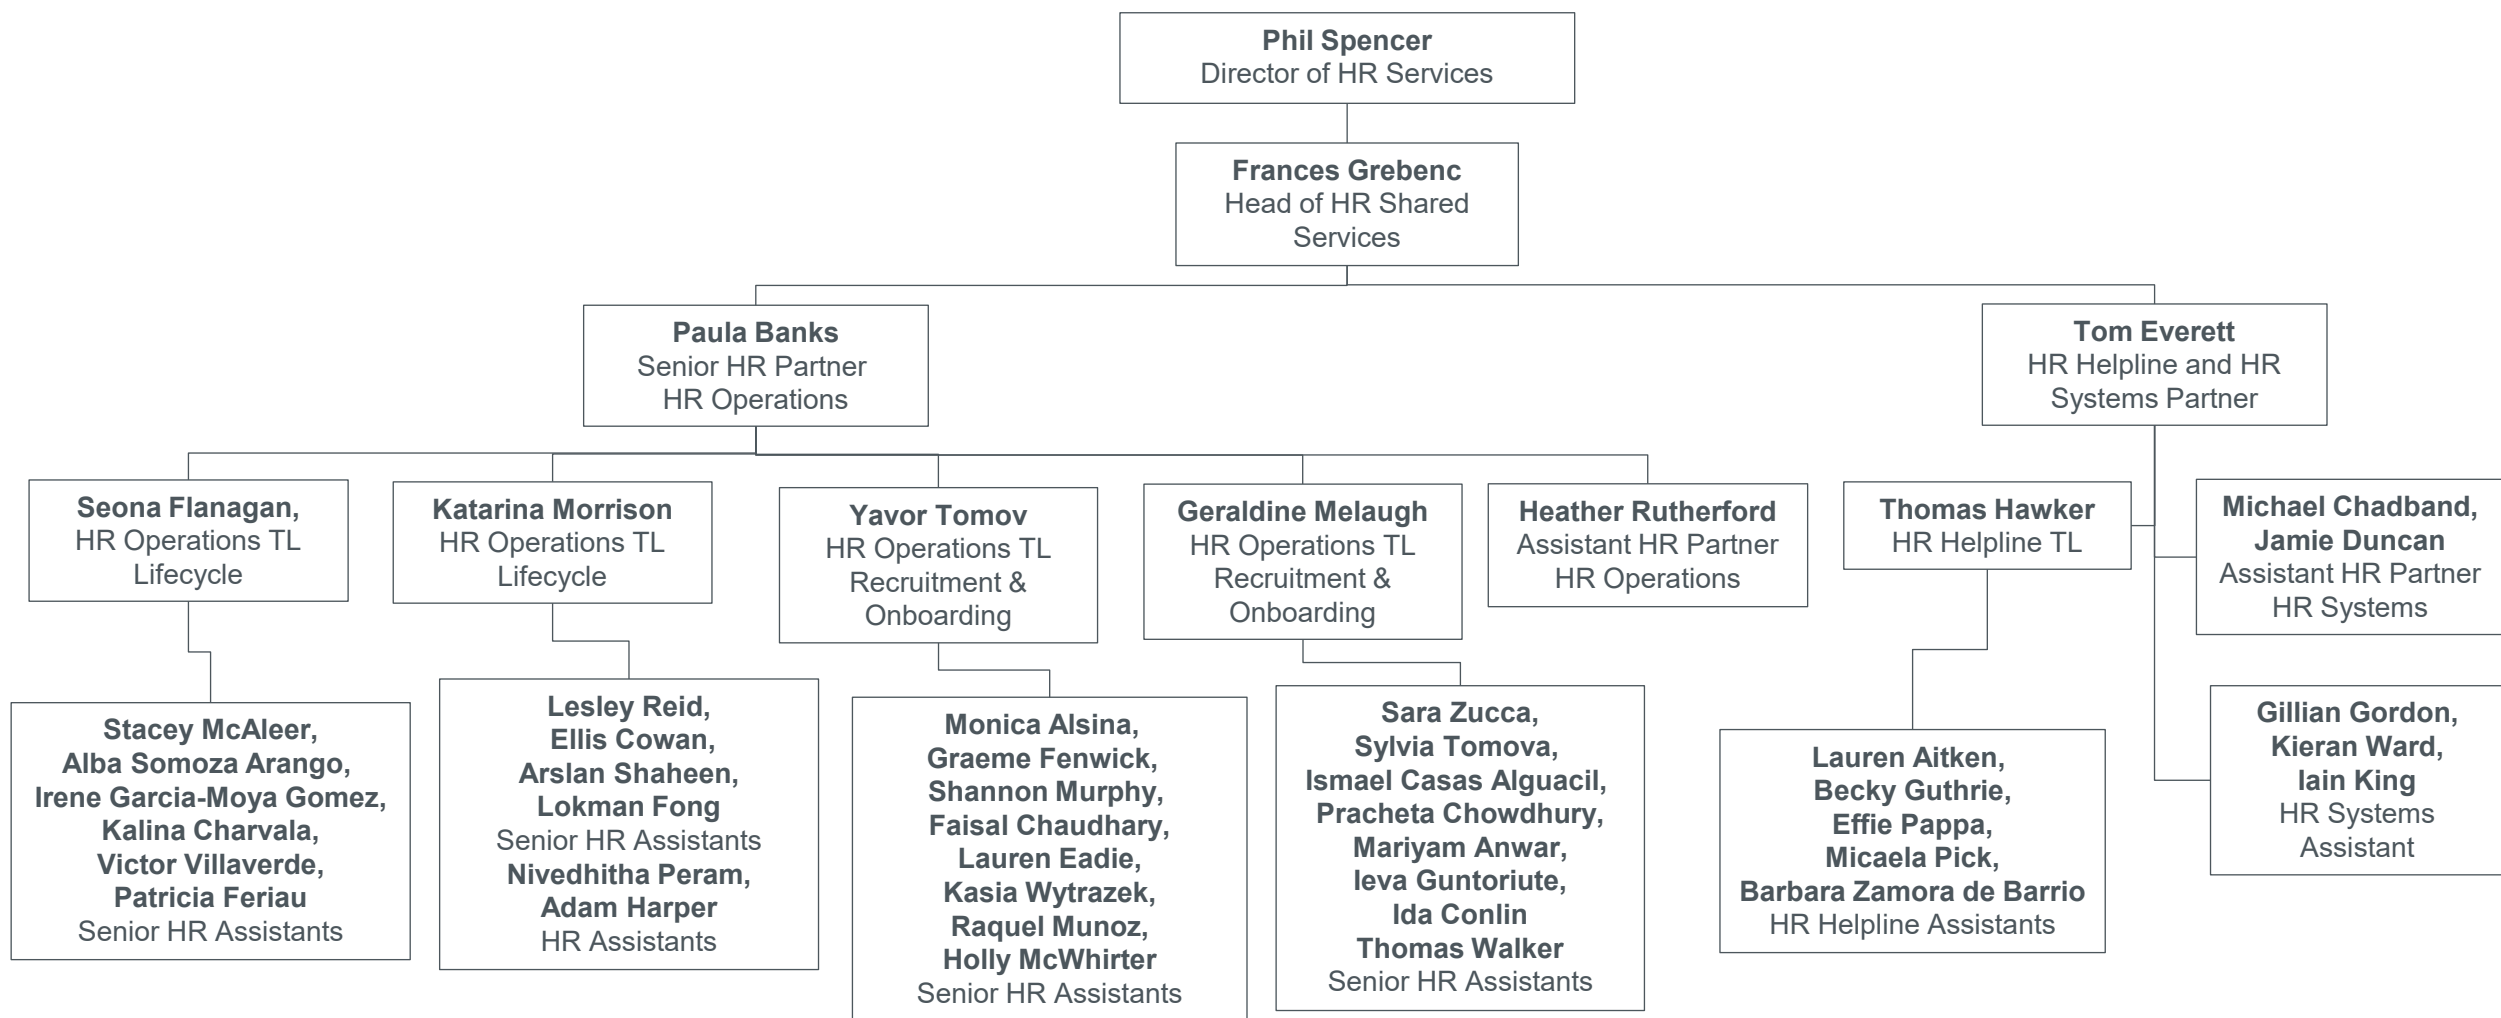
**Phil Spencer**
Director of HR Services

**Frances Grebenc**
Head of HR Shared Services

**Paula Banks**
Senior HR Partner
HR Operations

**Tom Everett**
HR Helpline and HR Systems Partner

**Seona Flanagan,**
HR Operations TL
Lifecycle

**Katarina Morrison**
HR Operations TL
Lifecycle

**Yavor Tomov**
HR Operations TL
Recruitment & Onboarding

**Geraldine Melaugh**
HR Operations TL
Recruitment & Onboarding

**Heather Rutherford**
Assistant HR Partner
HR Operations

**Thomas Hawker**
HR Helpline TL

**Michael Chadband,**
**Jamie Duncan**
Assistant HR Partner
HR Systems

**Stacey McAleer,**
**Alba Somoza Arango,**
**Irene Garcia-Moya Gomez,**
**Kalina Charvala,**
**Victor Villaverde,**
**Patricia Feriau**
Senior HR Assistants

**Lesley Reid,**
**Ellis Cowan,**
**Arslan Shaheen,**
**Lokman Fong**
Senior HR Assistants
**Nivedhitha Peram,**
**Adam Harper**
HR Assistants

**Monica Alsina,**
**Graeme Fenwick,**
**Shannon Murphy,**
**Faisal Chaudhary,**
**Lauren Eadie,**
**Kasia Wytrazek,**
**Raquel Munoz,**
**Holly McWhirter**
Senior HR Assistants

**Sara Zucca,**
**Sylvia Tomova,**
**Ismael Casas Alguacil,**
**Pracheta Chowdhury,**
**Mariyam Anwar,**
**Ieva Guntoriute,**
**Ida Conlin**
**Thomas Walker**
Senior HR Assistants

**Lauren Aitken,**
**Becky Guthrie,**
**Effie Pappa,**
**Micaela Pick,**
**Barbara Zamora de Barrio**
HR Helpline Assistants

**Gillian Gordon,**
**Kieran Ward,**
**Iain King**
HR Systems Assistant